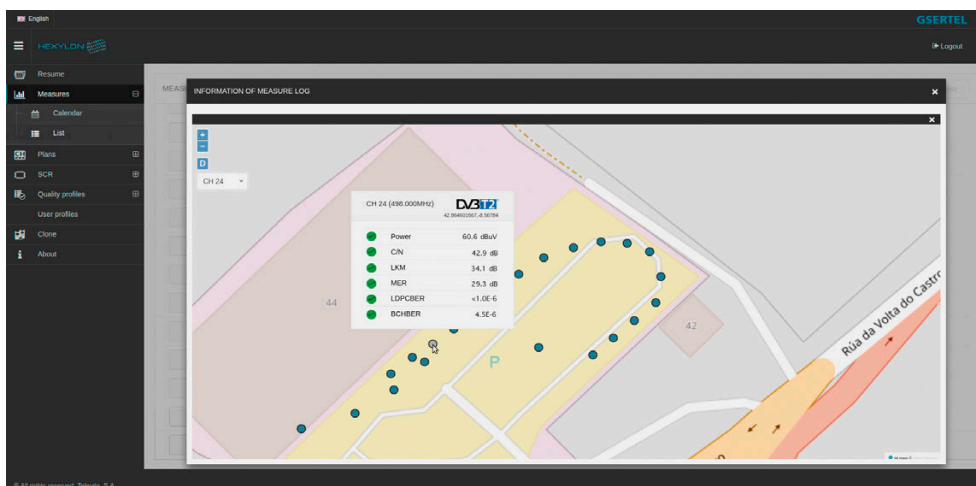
English

GSERTEL

HEXYLON

Logout

Resume

Measures

Calendar

List

Plans

SCR

Quality profiles

User profiles

Clone

About

MEAS

INFORMATION OF MEASURE LOG

+
-
D

CH 24

CH 24 (498.000MHz)

DVB T2

42.864602067,-8.56784

| | | |
|---|---|---|
| | Power | 60.6 dBuV |
| | C/N | 42.9 dB |
| | LKM | 34.1 dB |
| | MER | 29.3 dB |
| | LDPCBER | <1.0E-6 |
| | BCHBER | 4.5E-6 |

44

42

P

Rúa da Volta do Castro

© All rights reserved. Televés, S.A.